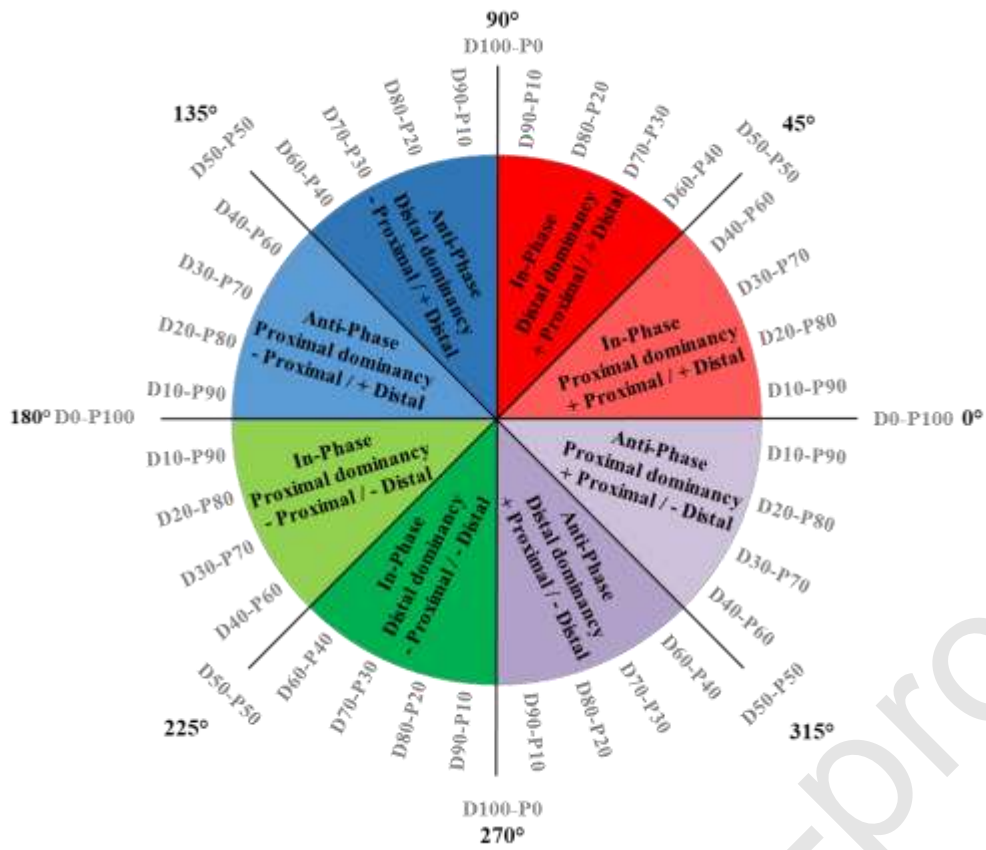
90°
D100-P0
D90-P10
D80-P20
D70-P30
D60-P40
D50-P50
45°
D40-P60
D30-P70
D20-P80
D10-P90
D0-P100 0°

In-Phase
Distal dominancy
+ Proximal / + Distal

In-Phase
Proximal dominancy
+ Proximal / + Distal

D10-P90
D20-P80
D30-P70
D40-P60
D50-P50
315°
D60-P40
D70-P30
D80-P20
D90-P10

Anti-Phase
Proximal dominancy
+ Proximal / - Distal

Anti-Phase
Distal dominancy
+ Proximal / - Distal

D100-P0
270°

D90-P10
D80-P20
D70-P30
D60-P40
D50-P50
225°
D40-P60
D30-P70
D20-P80
D10-P90

In-Phase
Distal dominancy
- Proximal / - Distal

In-Phase
Proximal dominancy
- Proximal / - Distal

180° D0-P100
D10-P90
D20-P80
D30-P70
D40-P60
D50-P50
135°
D60-P40
D70-P30
D80-P20
D90-P10

Anti-Phase
Proximal dominancy
- Proximal / + Distal

Anti-Phase
Distal dominancy
- Proximal / + Distal